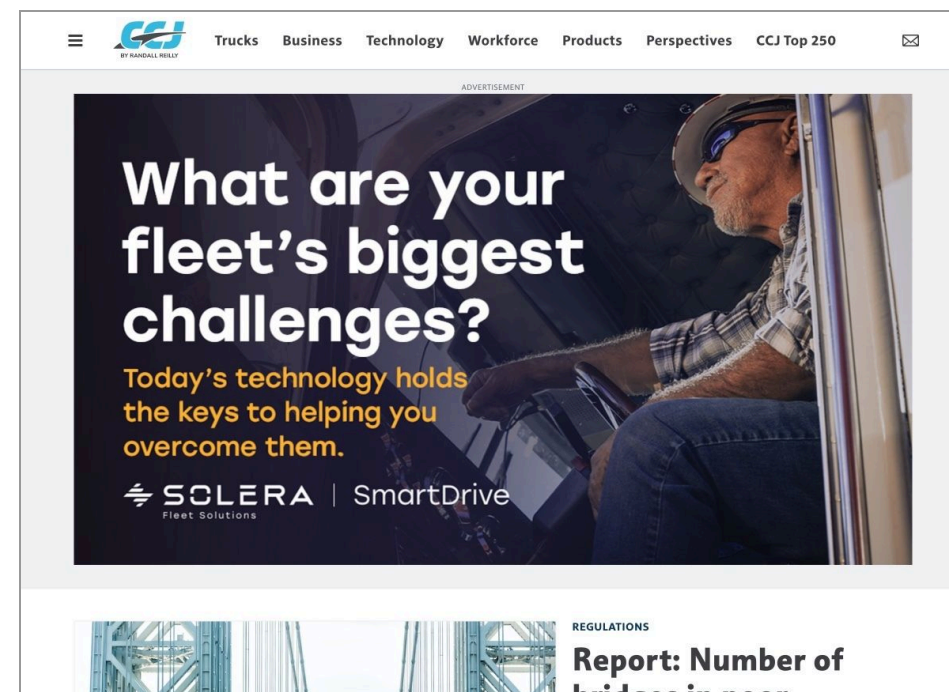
CCJ
BY RANDALL REILLY

Trucks Business Technology Workforce Products Perspectives CCJ Top 250

ADVERTISEMENT

What are your fleet's biggest challenges?

Today's technology holds the keys to helping you overcome them.

SOLERA | SmartDrive
Fleet Solutions

REGULATIONS

Report: Number of
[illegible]